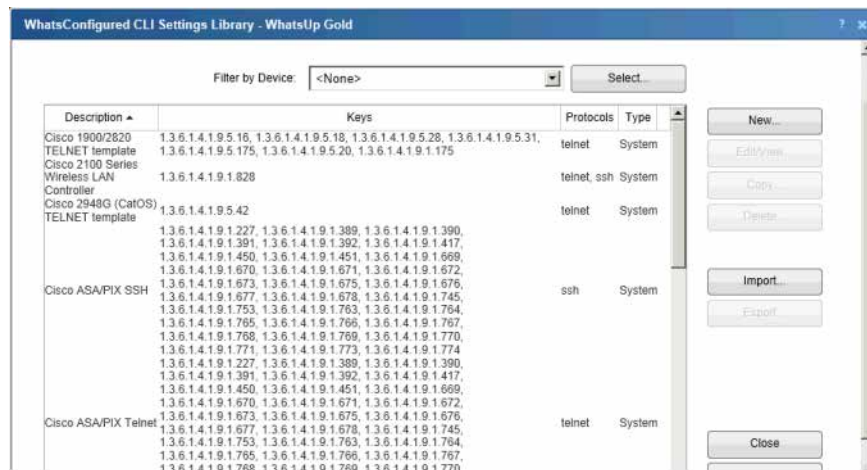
WhatsConfigured CLI Settings Library - WhatsUp Gold

Filter by Device: <None>

Select...

| Description ▲ | Keys | Protocols | Type |
|---|---|---|---|
| Cisco 1900/2820 TELNET template | 1.3.6.1.4.1.9.5.16, 1.3.6.1.4.1.9.5.18, 1.3.6.1.4.1.9.5.28, 1.3.6.1.4.1.9.5.31, 1.3.6.1.4.1.9.5.175, 1.3.6.1.4.1.9.5.20, 1.3.6.1.4.1.9.1.175 | telnet | System |
| Cisco 2100 Series Wireless LAN Controller | 1.3.6.1.4.1.9.1.828 | telnet, ssh | System |
| Cisco 2948G (CatOS) TELNET template | 1.3.6.1.4.1.9.5.42 | telnet | System |
| Cisco ASA/PIX SSH | 1.3.6.1.4.1.9.1.227, 1.3.6.1.4.1.9.1.389, 1.3.6.1.4.1.9.1.390, 1.3.6.1.4.1.9.1.391, 1.3.6.1.4.1.9.1.392, 1.3.6.1.4.1.9.1.417, 1.3.6.1.4.1.9.1.450, 1.3.6.1.4.1.9.1.451, 1.3.6.1.4.1.9.1.669, 1.3.6.1.4.1.9.1.670, 1.3.6.1.4.1.9.1.671, 1.3.6.1.4.1.9.1.672, 1.3.6.1.4.1.9.1.673, 1.3.6.1.4.1.9.1.675, 1.3.6.1.4.1.9.1.676, 1.3.6.1.4.1.9.1.677, 1.3.6.1.4.1.9.1.678, 1.3.6.1.4.1.9.1.745, 1.3.6.1.4.1.9.1.753, 1.3.6.1.4.1.9.1.763, 1.3.6.1.4.1.9.1.764, 1.3.6.1.4.1.9.1.765, 1.3.6.1.4.1.9.1.766, 1.3.6.1.4.1.9.1.767, 1.3.6.1.4.1.9.1.768, 1.3.6.1.4.1.9.1.769, 1.3.6.1.4.1.9.1.770, 1.3.6.1.4.1.9.1.771, 1.3.6.1.4.1.9.1.773, 1.3.6.1.4.1.9.1.774 | ssh | System |
| Cisco ASA/PIX Telnet | 1.3.6.1.4.1.9.1.227, 1.3.6.1.4.1.9.1.389, 1.3.6.1.4.1.9.1.390, 1.3.6.1.4.1.9.1.391, 1.3.6.1.4.1.9.1.392, 1.3.6.1.4.1.9.1.417, 1.3.6.1.4.1.9.1.450, 1.3.6.1.4.1.9.1.451, 1.3.6.1.4.1.9.1.669, 1.3.6.1.4.1.9.1.670, 1.3.6.1.4.1.9.1.671, 1.3.6.1.4.1.9.1.672, 1.3.6.1.4.1.9.1.673, 1.3.6.1.4.1.9.1.675, 1.3.6.1.4.1.9.1.676, 1.3.6.1.4.1.9.1.677, 1.3.6.1.4.1.9.1.678, 1.3.6.1.4.1.9.1.745, 1.3.6.1.4.1.9.1.753, 1.3.6.1.4.1.9.1.763, 1.3.6.1.4.1.9.1.764, 1.3.6.1.4.1.9.1.765, 1.3.6.1.4.1.9.1.766, 1.3.6.1.4.1.9.1.767, 1.3.6.1.4.1.9.1.768, 1.3.6.1.4.1.9.1.769, 1.3.6.1.4.1.9.1.770 | telnet | System |

New...
Edit/View...
Copy...
Delete...
Import...
Export...
Close